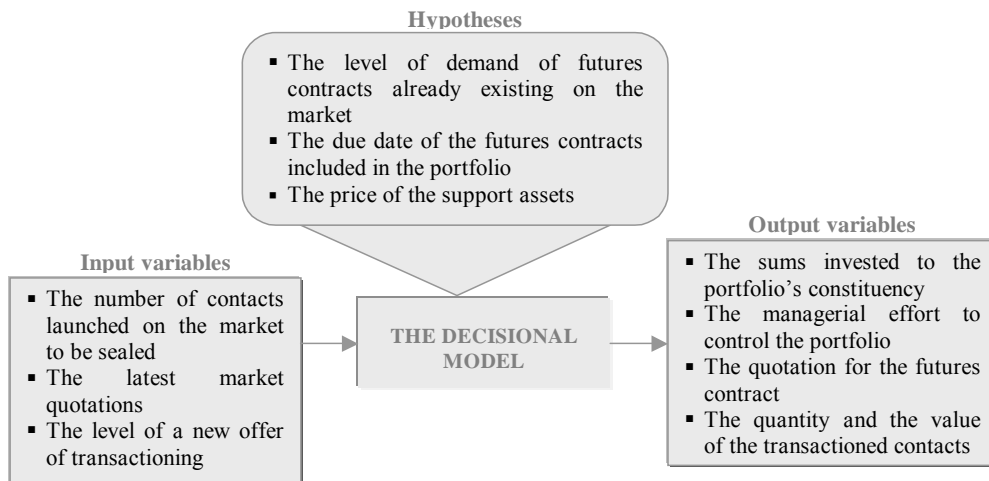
Hypotheses

- The level of demand of futures contracts already existing on the market
- The due date of the futures contracts included in the portfolio
- The price of the support assets

Input variables

- The number of contacts launched on the market to be sealed
- The latest market quotations
- The level of a new offer of transactioning

THE DECISIONAL MODEL

Output variables

- The sums invested to the portfolio's constituency
- The managerial effort to control the portfolio
- The quotation for the futures contract
- The quantity and the value of the transactioned contacts